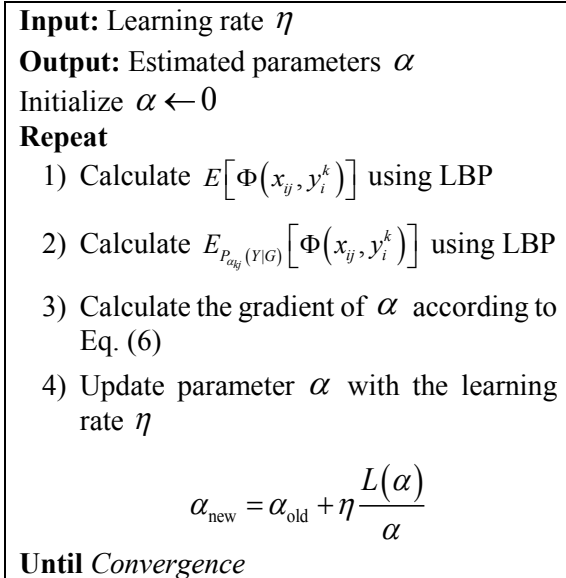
**Input:** Learning rate $\eta$

**Output:** Estimated parameters $\alpha$

Initialize $\alpha \leftarrow 0$

**Repeat**

1) Calculate $E\left[\Phi\left(x_{ij}, y_i^k\right)\right]$ using LBP

2) Calculate $E_{P_{\alpha_{kj}}(Y|G)}\left[\Phi\left(x_{ij}, y_i^k\right)\right]$ using LBP

3) Calculate the gradient of $\alpha$ according to Eq. (6)

4) Update parameter $\alpha$ with the learning rate $\eta$

$$\alpha_{\text{new}} = \alpha_{\text{old}} + \eta \frac{L(\alpha)}{\alpha}$$

**Until** *Convergence*